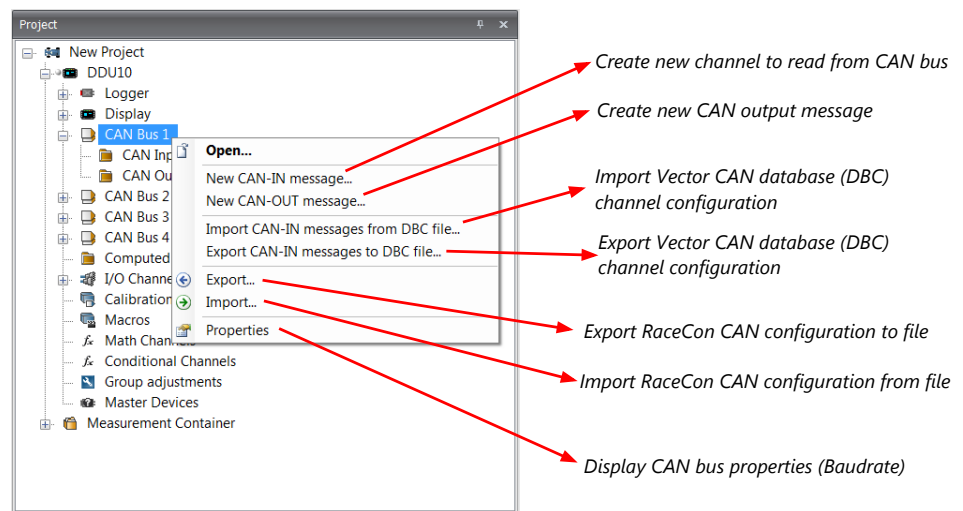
Project

New Project
DDU10
Logger
Display
CAN Bus 1
CAN Inp
CAN Ou
CAN Bus 2
CAN Bus 3
CAN Bus 4
Computed
I/O Channe
Calibration
Macros
Math Channels
Conditional Channels
Group adjustments
Master Devices
Measurement Container

Open...
New CAN-IN message...
New CAN-OUT message...
Import CAN-IN messages from DBC file...
Export CAN-IN messages to DBC file...
Export...
Import...
Properties

Create new channel to read from CAN bus
Create new CAN output message
Import Vector CAN database (DBC) channel configuration
Export Vector CAN database (DBC) channel configuration
Export RaceCon CAN configuration to file
Import RaceCon CAN configuration from file
Display CAN bus properties (Baudrate)